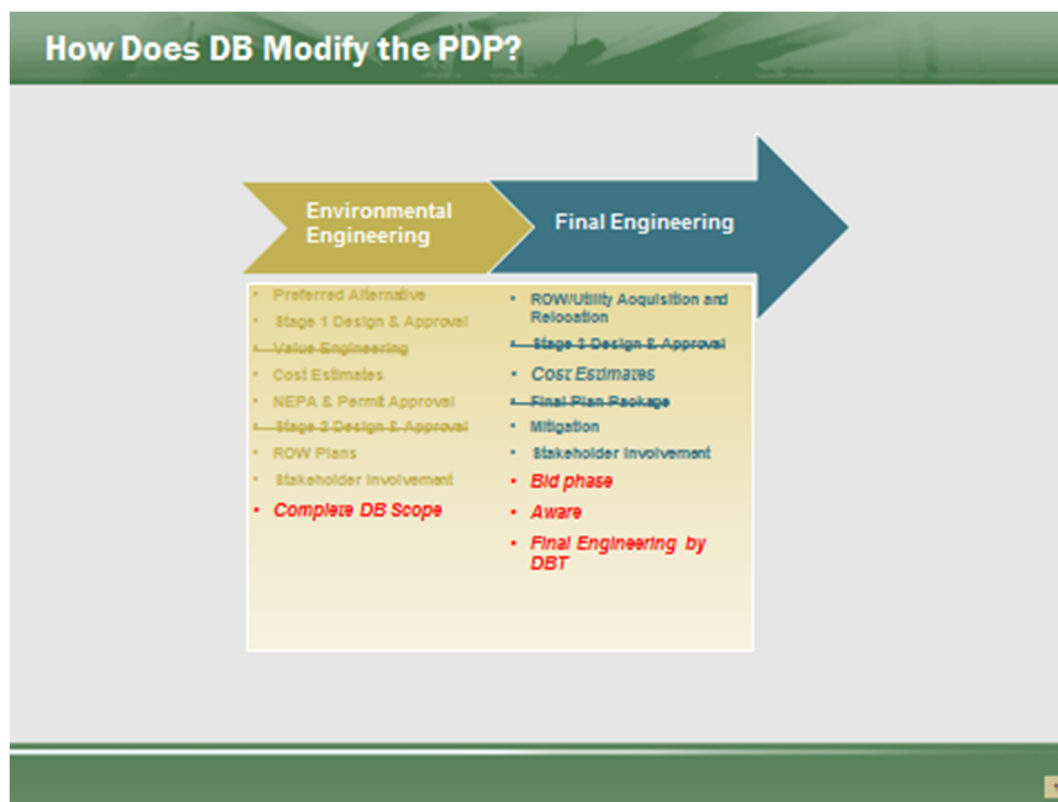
How Does DB Modify the PDP?

Environmental Engineering

Final Engineering

- Preferred Alternative
- Stage 1 Design & Approval
- Value Engineering
- Cost Estimates
- NEPA & Permit Approval
- Stage 2 Design & Approval
- ROW Plans
- Stakeholder Involvement
- Complete DB Scope

- ROW/Utility Acquisition and Relocation
- Stage 3 Design & Approval
- Cost Estimates
- Final Plan Package
- Mitigation
- Stakeholder Involvement
- Bid phase
- Aware
- Final Engineering by DBT